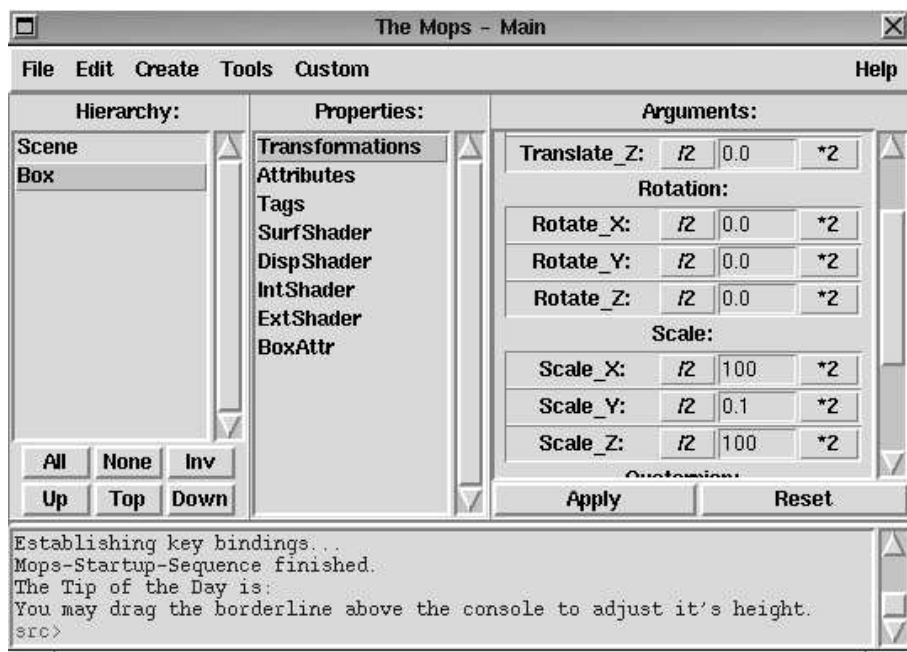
The Mops – Main

File Edit Create Tools Custom Help

Hierarchy:
Scene
Box
All None Inv
Up Top Down

Properties:
Transformations
Attributes
Tags
SurfShader
DispShader
IntShader
ExtShader
BoxAttr

Arguments:
Translate_Z: /2 0.0 *2
Rotation:
Rotate_X: /2 0.0 *2
Rotate_Y: /2 0.0 *2
Rotate_Z: /2 0.0 *2
Scale:
Scale_X: /2 100 *2
Scale_Y: /2 0.1 *2
Scale_Z: /2 100 *2
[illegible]
Apply Reset

Establishing key bindings...
Mops-Startup-Sequence finished.
The Tip of the Day is:
You may drag the borderline above the console to adjust it's height.
src>